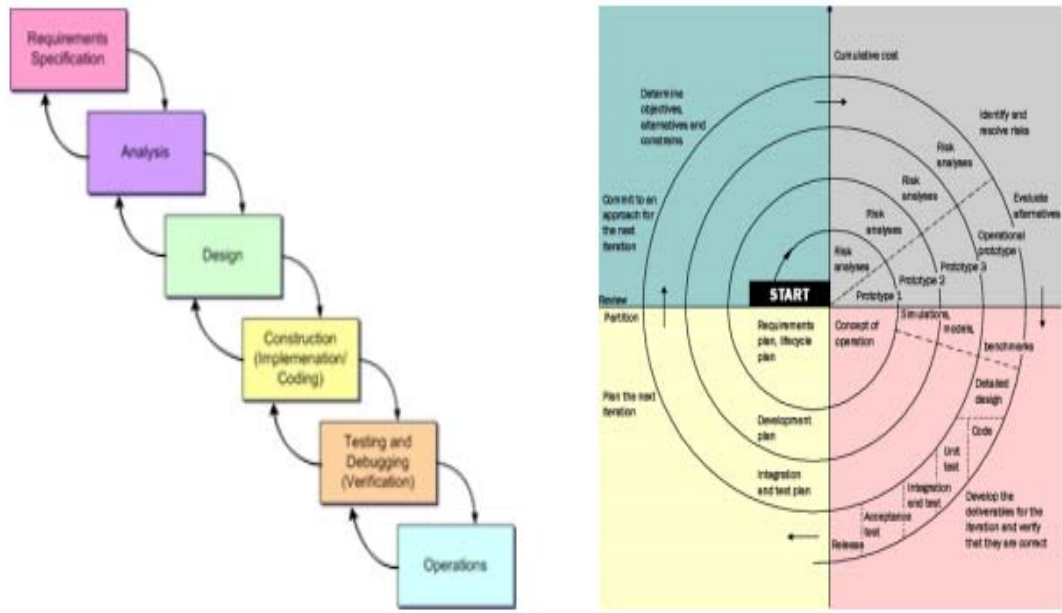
Requirements Specification

Analysis

Design

Construction (Implemenation/ Coding)

Testing and Debugging (Verification)

Operations

Cumulative cost

Determine objectives, alternatives and constrains

Identify and resolve risks

Risk analyses

Risk analyses

Evaluate alternatives

Commit to an approach for the next iteration

Risk analyses

Operational prototype

Risk analyses

Prototype 3

Prototype 2

Review

START

Prototype 1

Partition

Requirements plan, lifecycle plan

Concept of operation

Simulations, models, benchmarks

Plan the next iteration

Detailed design

Development plan

Code

Unit test

Integration and test plan

Integration and test

Develop the deliverables for the iteration and verify that they are correct

Acceptance test

Release